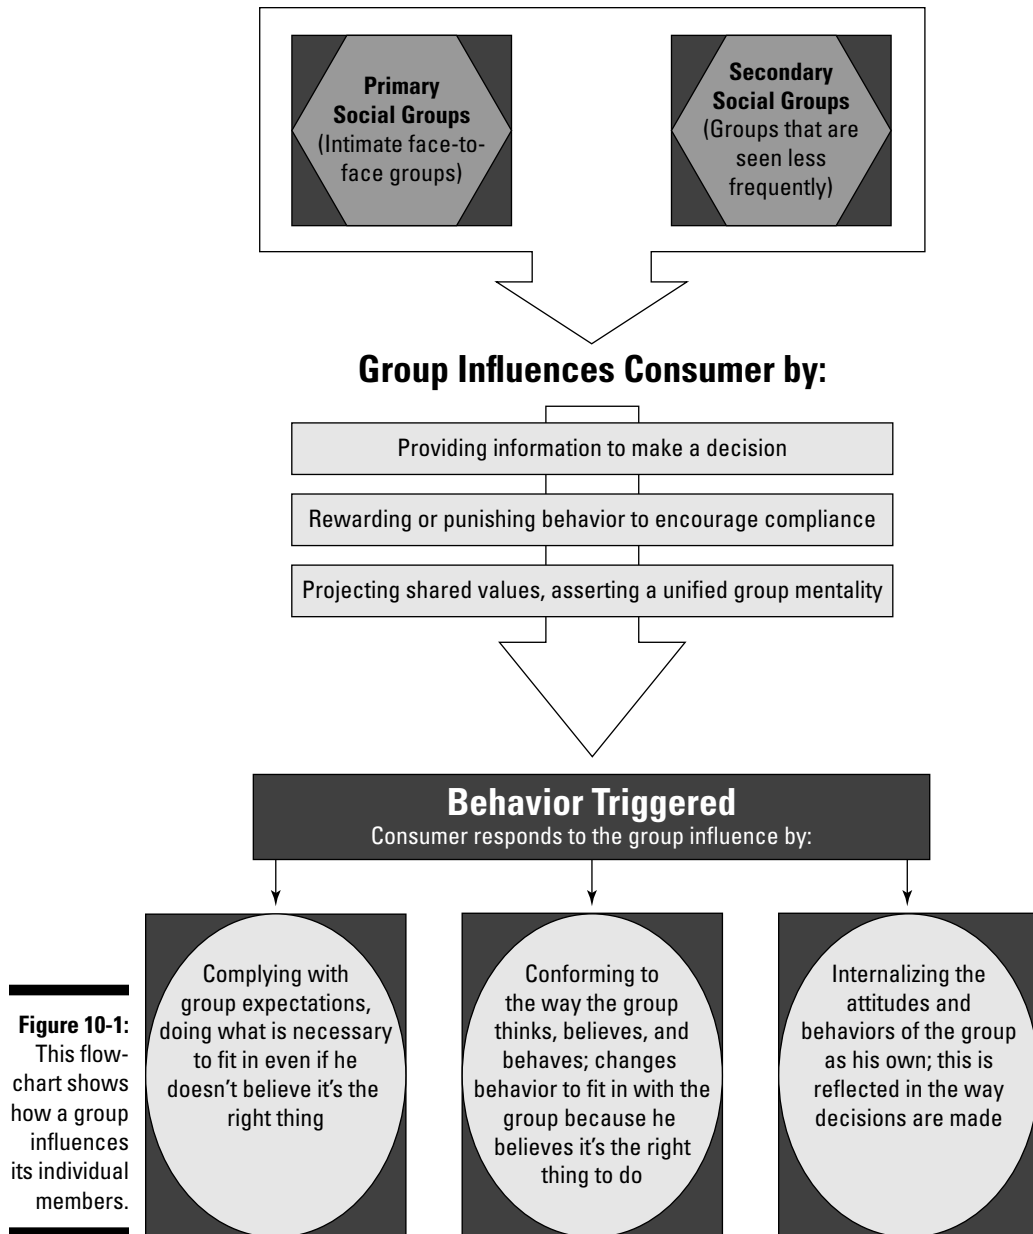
Primary Social Groups (Intimate face-to-face groups)

Secondary Social Groups (Groups that are seen less frequently)

Group Influences Consumer by:

Providing information to make a decision

Rewarding or punishing behavior to encourage compliance

Projecting shared values, asserting a unified group mentality

Behavior Triggered
Consumer responds to the group influence by:

Complying with group expectations, doing what is necessary to fit in even if he doesn't believe it's the right thing

Conforming to the way the group thinks, believes, and behaves; changes behavior to fit in with the group because he believes it's the right thing to do

Internalizing the attitudes and behaviors of the group as his own; this is reflected in the way decisions are made

Figure 10-1: This flowchart shows how a group influences its individual members.